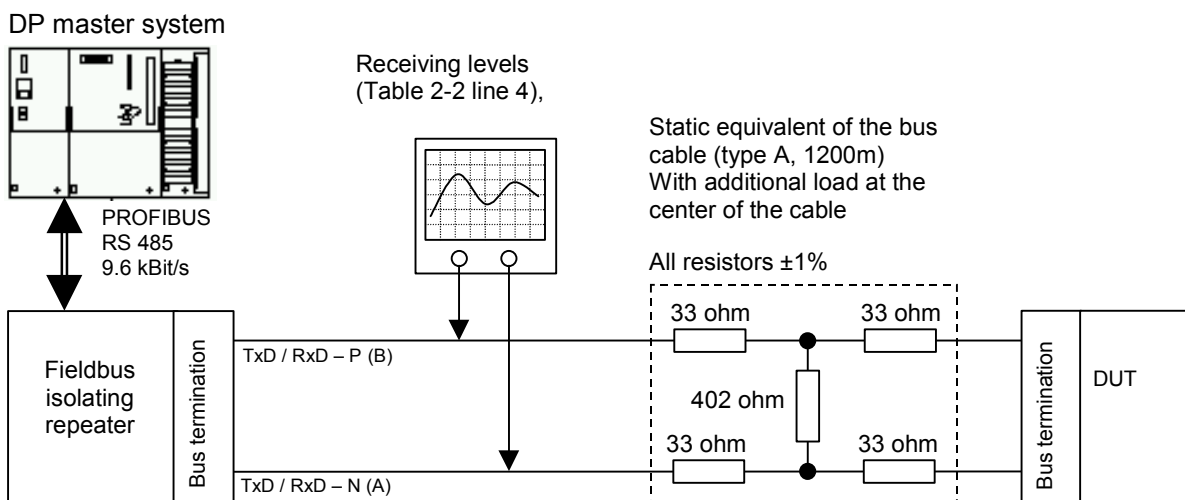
DP master system

Receiving levels (Table 2-2 line 4),

Static equivalent of the bus cable (type A, 1200m) With additional load at the center of the cable

PROFIBUS RS 485 9.6 kBit/s

All resistors ±1%

33 ohm

33 ohm

Fieldbus isolating repeater

Bus termination

TxD / RxD – P (B)

402 ohm

33 ohm

33 ohm

TxD / RxD – N (A)

Bus termination

DUT